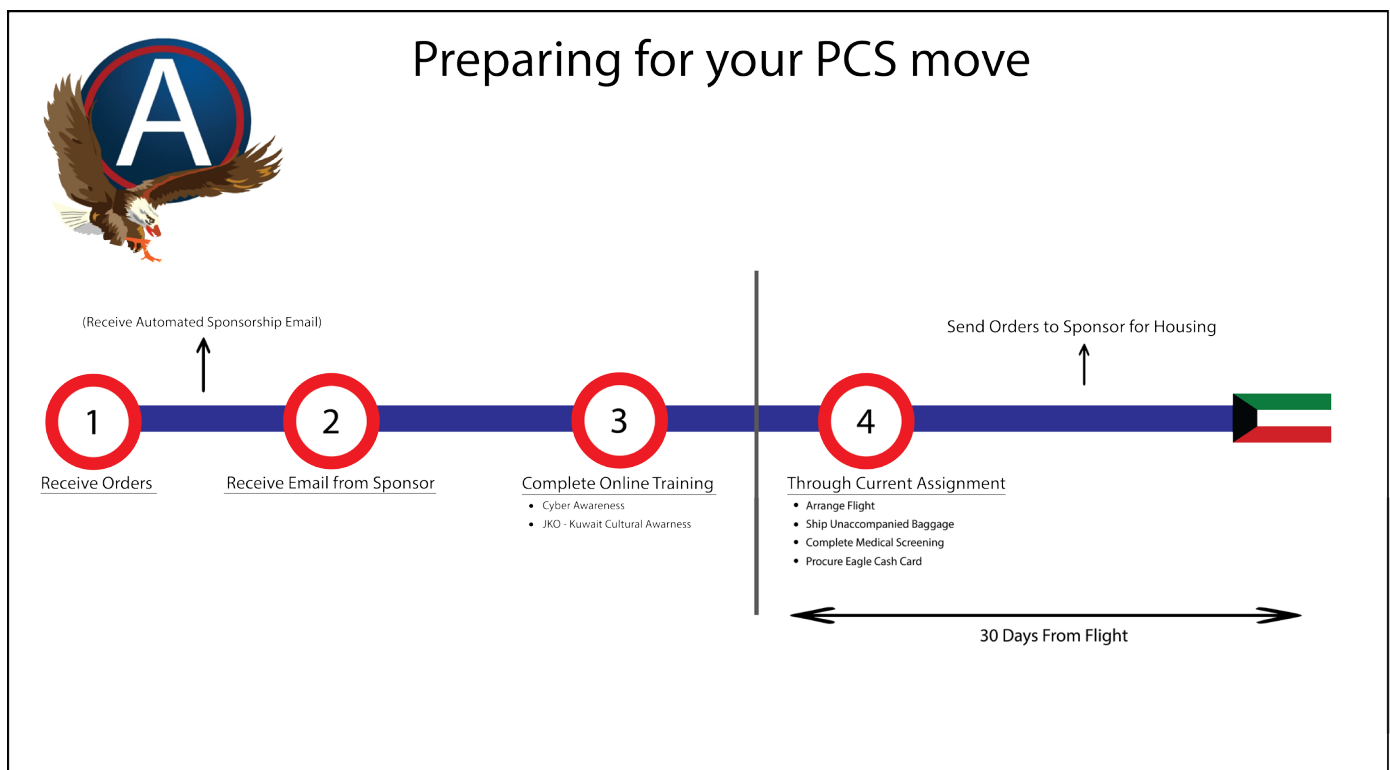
Preparing for your PCS move

A

(Receive Automated Sponsorship Email)

Send Orders to Sponsor for Housing

1

Receive Orders

2

Receive Email from Sponsor

3

Complete Online Training

- Cyber Awareness
- JKO - Kuwait Cultural Awarness

4

Through Current Assignment

- Arrange Flight
- Ship Unaccompanied Baggage
- Complete Medical Screening
- Procure Eagle Cash Card

30 Days From Flight